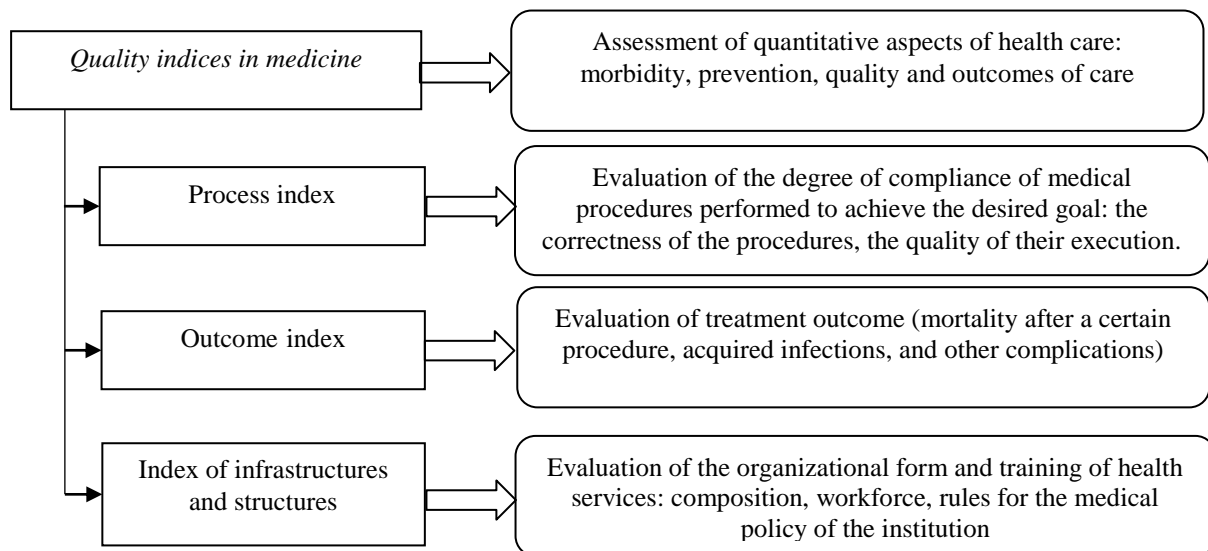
Quality indices in medicine

Assessment of quantitative aspects of health care: morbidity, prevention, quality and outcomes of care

Process index

Evaluation of the degree of compliance of medical procedures performed to achieve the desired goal: the correctness of the procedures, the quality of their execution.

Outcome index

Evaluation of treatment outcome (mortality after a certain procedure, acquired infections, and other complications)

Index of infrastructures and structures

Evaluation of the organizational form and training of health services: composition, workforce, rules for the medical policy of the institution